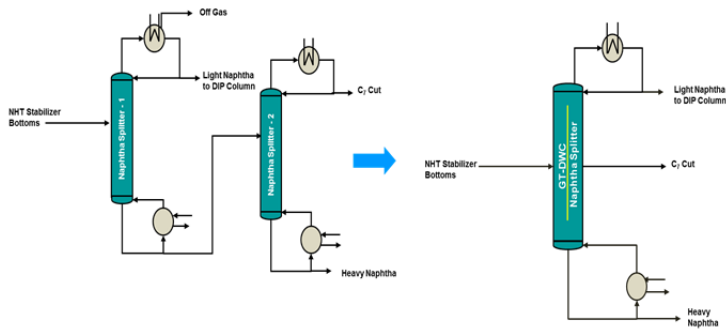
Off Gas

Light Naphtha to DIP Column

NHT Stabilizer Bottoms

Naphtha Splitter - 1

$C_7$ Cut

Naphtha Splitter - 2

Heavy Naphtha

Light Naphtha to DIP Column

NHT Stabilizer Bottoms

GT-DWC Naphtha Splitter

$C_7$ Cut

Heavy Naphtha